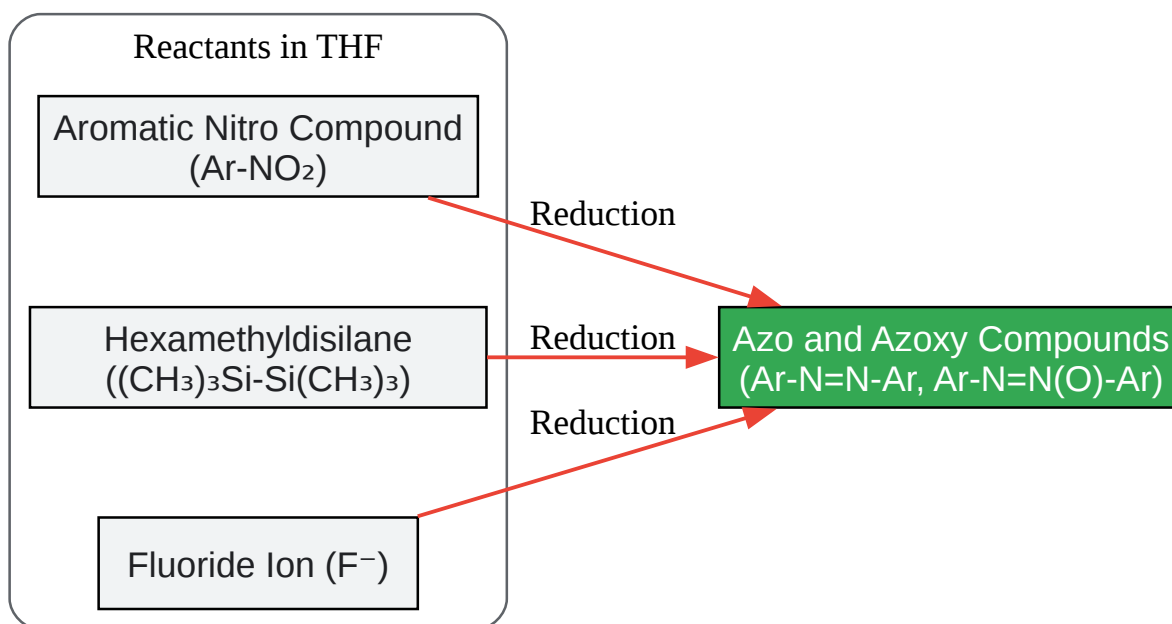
Reactants in THF

Aromatic Nitro Compound ($Ar-NO_2$)

Hexamethyldisilane ($(CH_3)_3Si-Si(CH_3)_3$)

Fluoride Ion ($F^-$)

Reduction

Reduction

Reduction

Azo and Azoxy Compounds (Ar-N=N-Ar, Ar-N=N(O)-Ar)